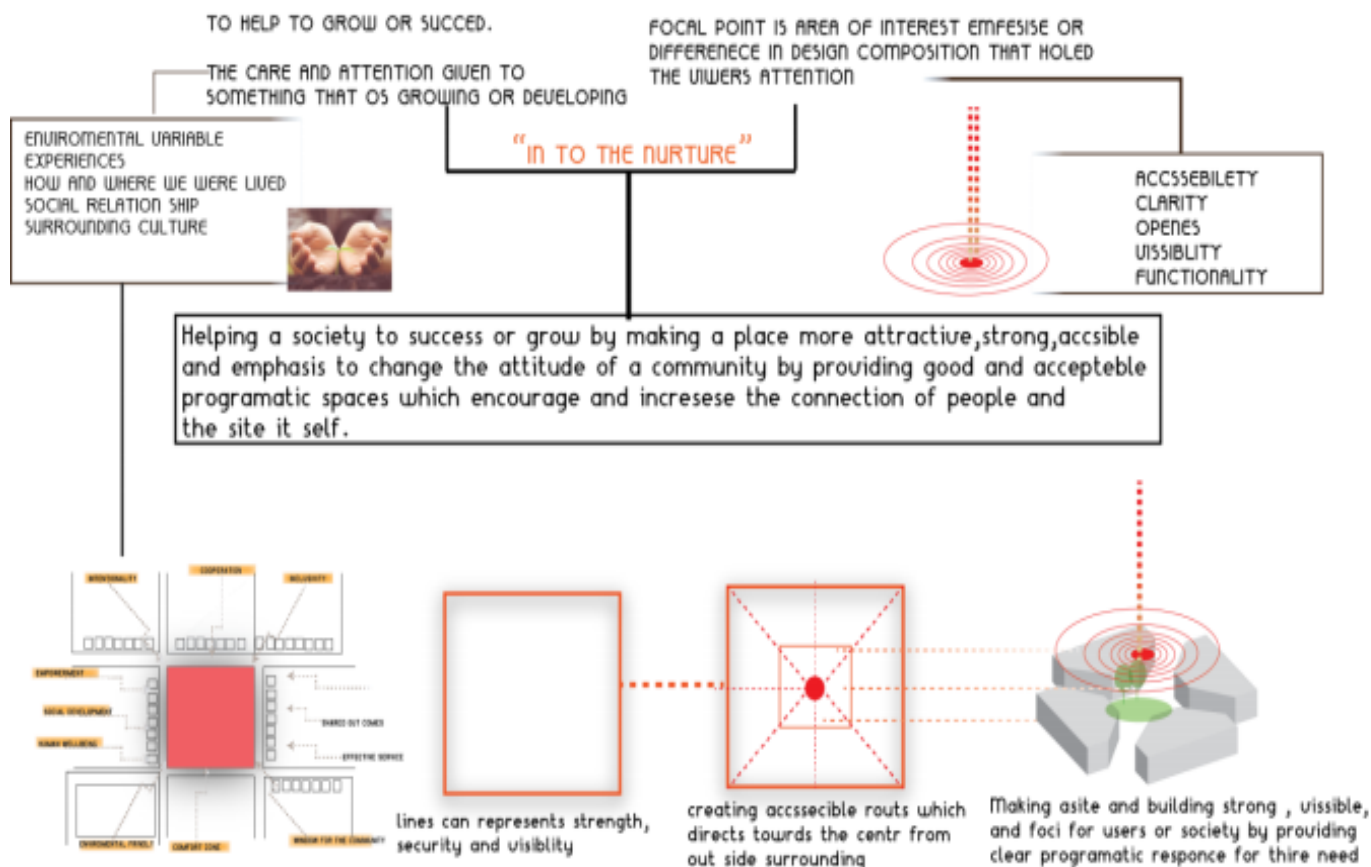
TO HELP TO GROW OR SUCCED.

THE CARE AND ATTENTION GIVEN TO SOMETHING THAT OS GROWING OR DEVELOPING

FOCAL POINT IS AREA OF INTEREST EMFESISE OR DIFFERENECE IN DESIGN COMPOSITION THAT HOLED THE VIWERS ATTENTION

"IN TO THE NURTURE"

ENVIROMENTAL VARIABLE
EXPERIENCES
HOW AND WHERE WE WERE LIVED
SOCIAL RELATION SHIP
SURROUNDING CULTURE

ACCSSEBILETY
CLARITY
OPENES
VISSIBLITY
FUNCTIONALITY

Helping a society to success or grow by making a place more attractive,strong,accsible and emphasis to change the attitude of a community by providing good and accepteble programatic spaces which encourage and incresese the connection of people and the site it self.

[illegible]
COOPERATION
INCLUSIVITY
EMPOWERMENT
SOCIAL DEVELOPMENT
HUMAN WELLBEING
SHARED OUT COMES
EFFECTIVE SERVICE
ENVIRONMENTAL FRINDLY
COMFORT ZONE
WINDOW FOR THE COMMUNITY

lines can represents strength, security and visiblity

creating accssecible routs which directs towrds the centr from out side surrounding

Making asite and building strong , vissible, and foci for users or society by providing clear programatic responce for thire need